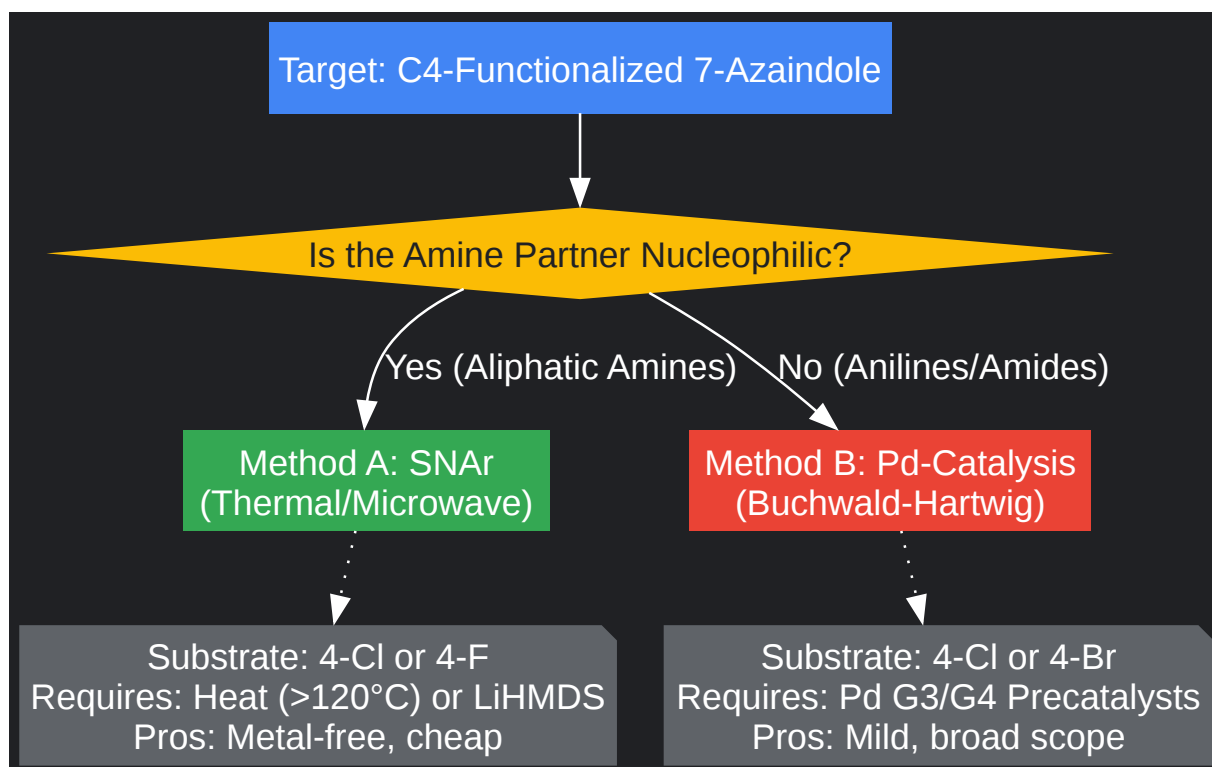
Target: C4-Functionalized 7-Azaindole

Is the Amine Partner Nucleophilic?

Yes (Aliphatic Amines)

No (Anilines/Amides)

Method A: SNAr
(Thermal/Microwave)

Method B: Pd-Catalysis
(Buchwald-Hartwig)

Substrate: 4-Cl or 4-F
Requires: Heat (>120°C) or LiHMDS
Pros: Metal-free, cheap

Substrate: 4-Cl or 4-Br
Requires: Pd G3/G4 Precatalysts
Pros: Mild, broad scope